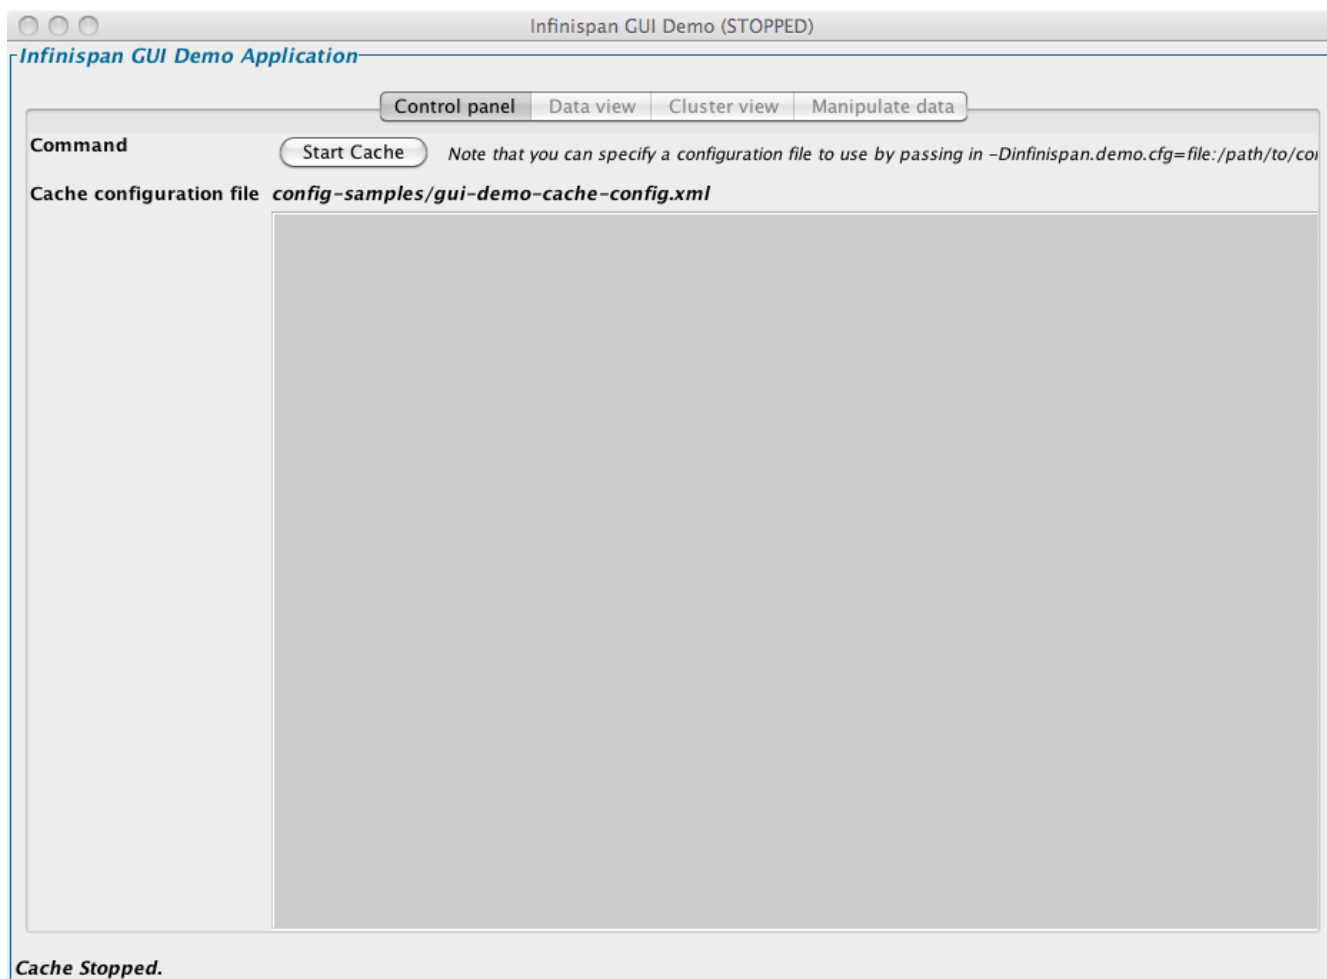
Infinispan GUI Demo (STOPPED)

Infinispan GUI Demo Application

Control panel | Data view | Cluster view | Manipulate data

Command
Start Cache
Note that you can specify a configuration file to use by passing in -Dinfinispan.demo.cfg=file:/path/to/co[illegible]

Cache configuration file config-samples/gui-demo-cache-config.xml

Cache Stopped.